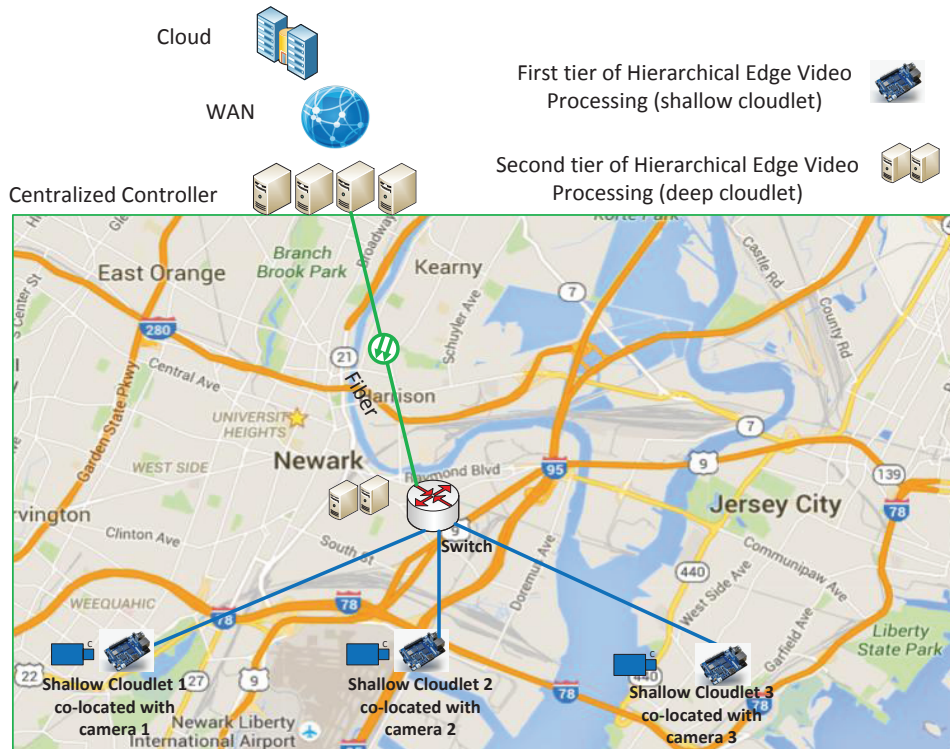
Cloud

WAN

Centralized Controller

First tier of Hierarchical Edge Video Processing (shallow cloudlet)

Second tier of Hierarchical Edge Video Processing (deep cloudlet)

Kearny

East Orange

Branch Brook Park

280

Schuyler Ave

Central Ave

21

Fiber

Harrison

UNIVERSITY HEIGHTS

Garden State Pkwy

WEST SIDE

Newark

Raymond Blvd

95

Irvington

Clinton Ave

South St

Switch

Doremus Ave

Jersey City

Communipaw Ave

West Side Ave

440

WEEQUAHIC

78

22

27

9

Shallow Cloudlet 1 co-located with camera 1

Shallow Cloudlet 2 co-located with camera 2

Shallow Cloudlet 3 co-located with camera 3

Newark Liberty International Airport

Liberty State Park

Garfield Ave

Castle Rd

County Rd

7

139

Korte Park